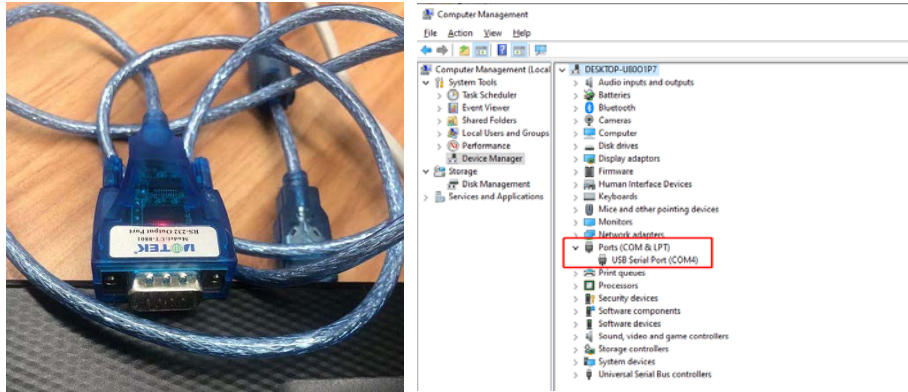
IOTEK
Model:UT-8801
RS-232 Output Port

Computer Management
File Action View Help

Computer Management (Local
System Tools
Task Scheduler
Event Viewer
Shared Folders
Local Users and Groups
Performance
Device Manager
Storage
Disk Management
Services and Applications

DESKTOP-U80O1P7
Audio inputs and outputs
Batteries
Bluetooth
Cameras
Computer
Disk drives
Display adaptors
Firmware
Human Interface Devices
Keyboards
Mice and other pointing devices
Monitors
Network adapters
Ports (COM & LPT)
USB Serial Port (COM4)
Print queues
Processors
Security devices
Software components
Software devices
Sound, video and game controllers
Storage controllers
System devices
Universal Serial Bus controllers